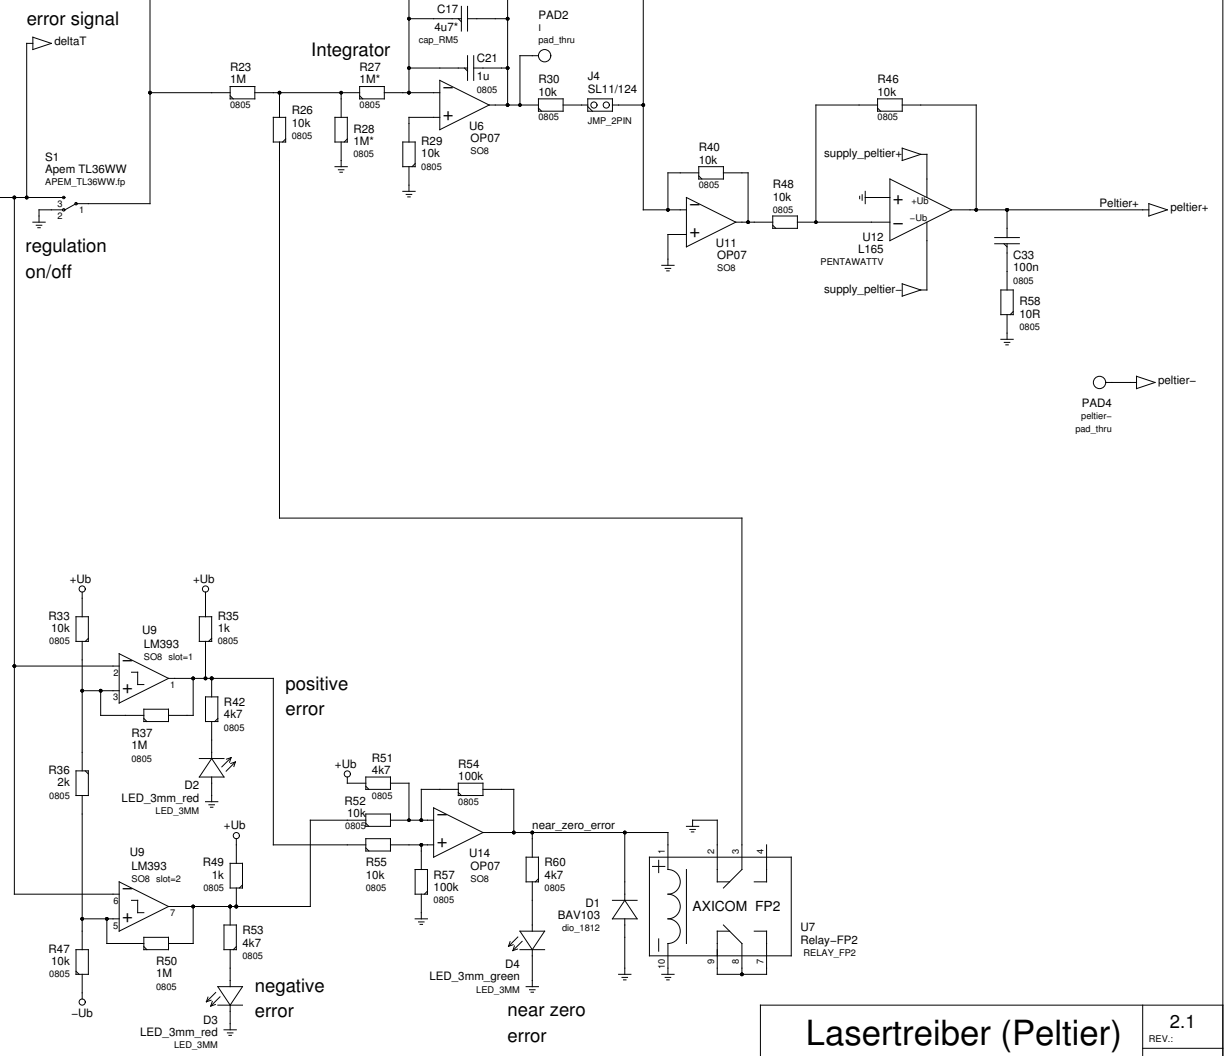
error signal
deltaT

S1
Apem TL36WW
APEM_TL36WW.fp
3
2
1

regulation on/off

R23
1M
0805

Integrator
R27
1M*
0805

C17
4u7*
cap_RM5

C21
1u
0805

PAD2
I
pad_thru

R26
10k
0805

R28
1M*
0805

R29
10k
0805

U6
OP07
SO8

R30
10k
0805

J4
SL11/124
JMP_2PIN

R46
10k
0805

R40
10k
0805

R48
10k
0805

U11
OP07
SO8

supply_peltier+
+Ub
-Ub
U12
L165
PENTAWATTV
supply_peltier-

Peltier+
peltier+

C33
100n
0805

R58
10R
0805

PAD4
peltier-
pad_thru
peltier-

+Ub
R33
10k
0805

U9
LM393
SO8 slot=1
2
3
1

+Ub
R35
1k
0805

positive error

R37
1M
0805

R42
4k7
0805

D2
LED_3mm_red
LED_3MM

R36
2k
0805

+Ub
R51
4k7
0805

R54
100k
0805

R52
10k
0805

R55
10k
0805

U14
OP07
SO8

R57
100k
0805

near_zero_error

R60
4k7
0805

D4
LED_3mm_green
LED_3MM

near zero error

D1
BAV103
dio_1812

1
2
3
4
AXICOM FP2
10
9
8
7
U7
Relay-FP2
RELAY_FP2

U9
LM393
SO8 slot=2
6
5
7

+Ub
R49
1k
0805

R53
4k7
0805

R50
1M
0805

R47
10k
0805
-Ub

D3
LED_3mm_red
LED_3MM

negative error

Lasertreiber (Peltier)
2.1
REV.: